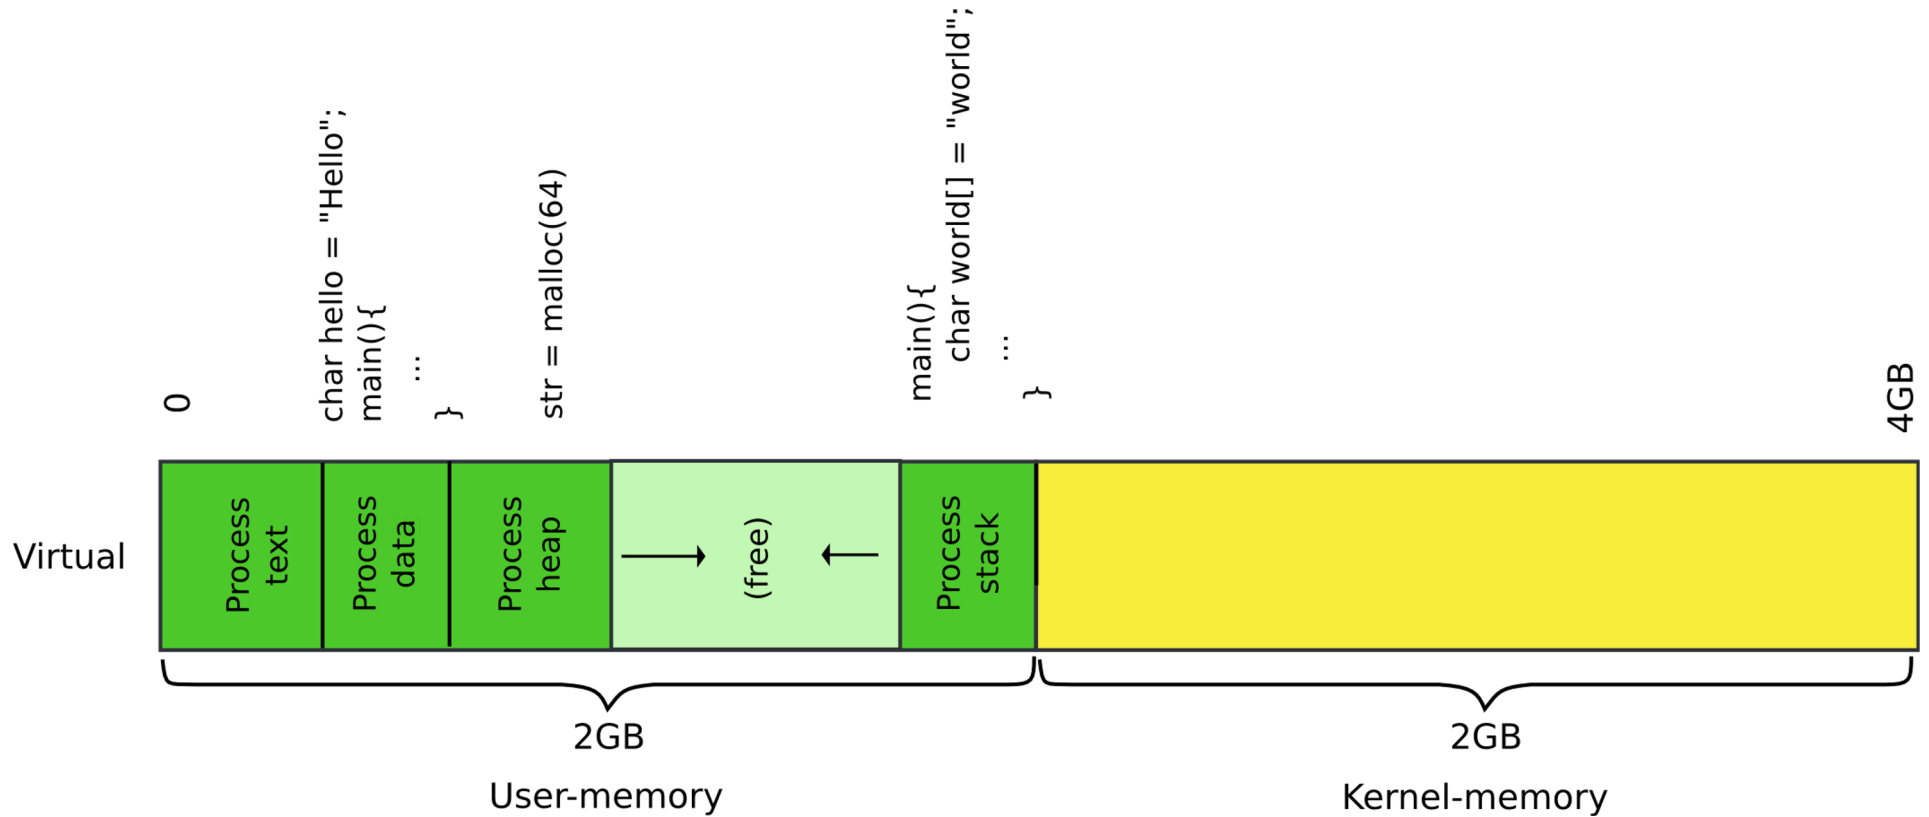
0

char hello = "Hello";
main(){
...
}

str = malloc(64)

main(){
char world[] = "world";
...
}

4GB

Virtual

Process text

Process data

Process heap

(free)

Process stack

2GB

User-memory

2GB

Kernel-memory